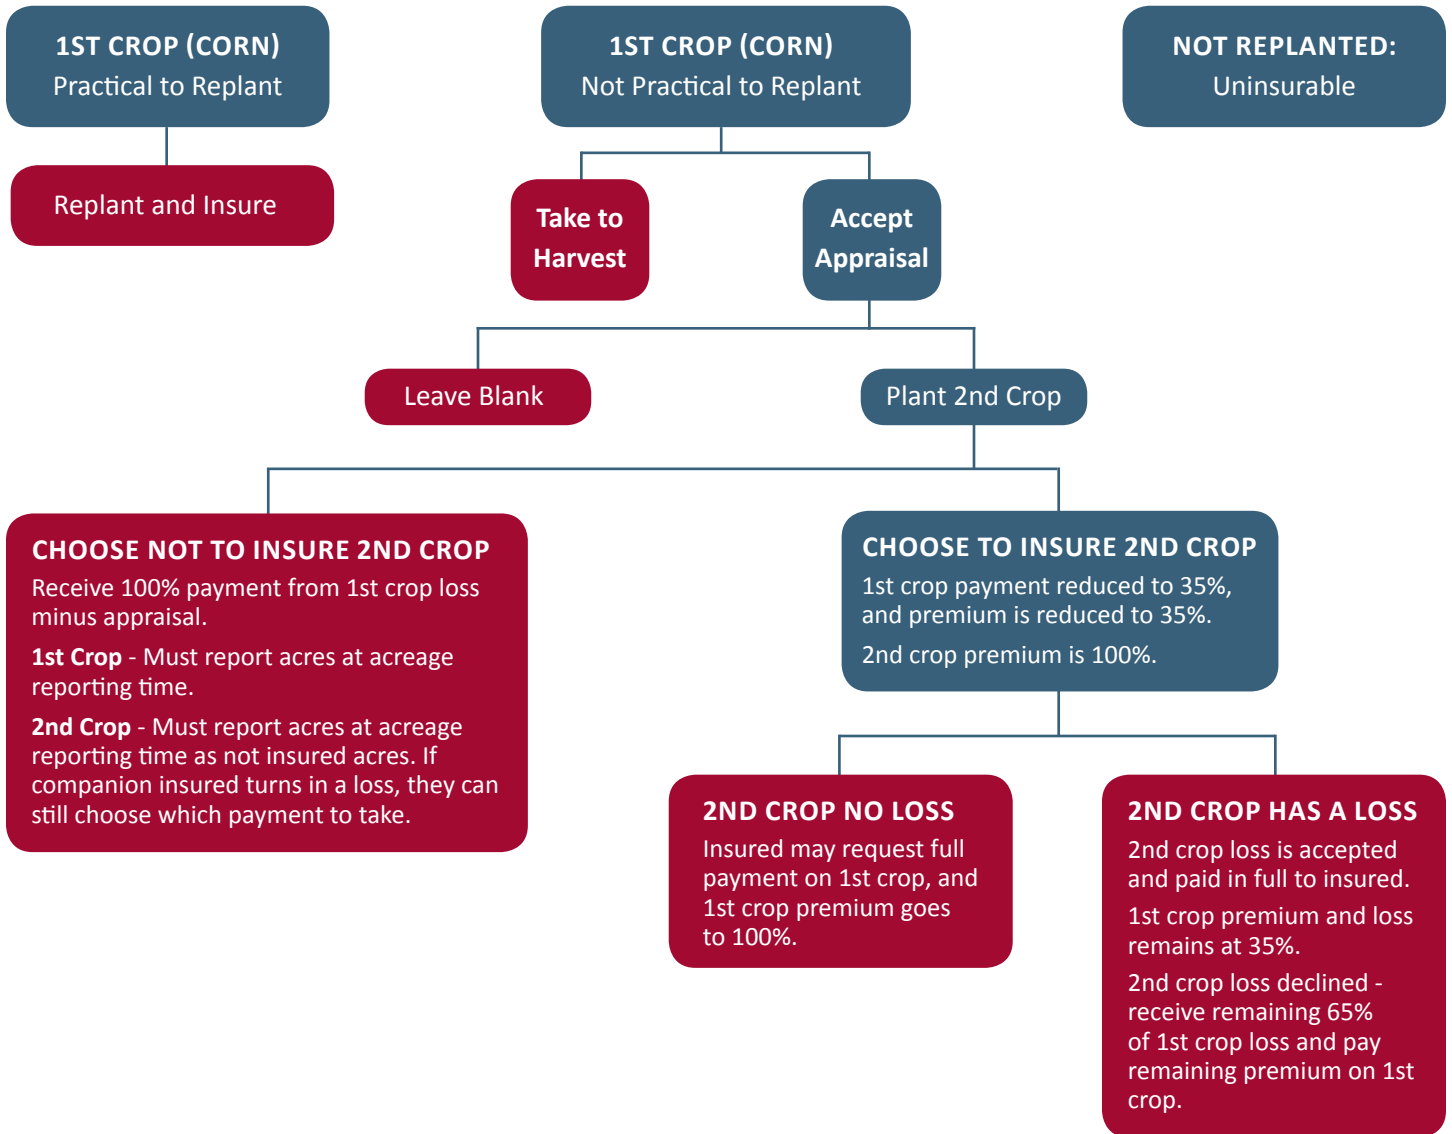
1ST CROP (CORN)
Practical to Replant

Replant and Insure

1ST CROP (CORN)
Not Practical to Replant

Take to Harvest

Accept Appraisal

NOT REPLANTED:
Uninsurable

Leave Blank

Plant 2nd Crop

CHOOSE NOT TO INSURE 2ND CROP
Receive 100% payment from 1st crop loss minus appraisal.

1st Crop - Must report acres at acreage reporting time.

2nd Crop - Must report acres at acreage reporting time as not insured acres. If companion insured turns in a loss, they can still choose which payment to take.

CHOOSE TO INSURE 2ND CROP
1st crop payment reduced to 35%, and premium is reduced to 35%.

2nd crop premium is 100%.

2ND CROP NO LOSS
Insured may request full payment on 1st crop, and 1st crop premium goes to 100%.

2ND CROP HAS A LOSS
2nd crop loss is accepted and paid in full to insured.

1st crop premium and loss remains at 35%.

2nd crop loss declined - receive remaining 65% of 1st crop loss and pay remaining premium on 1st crop.